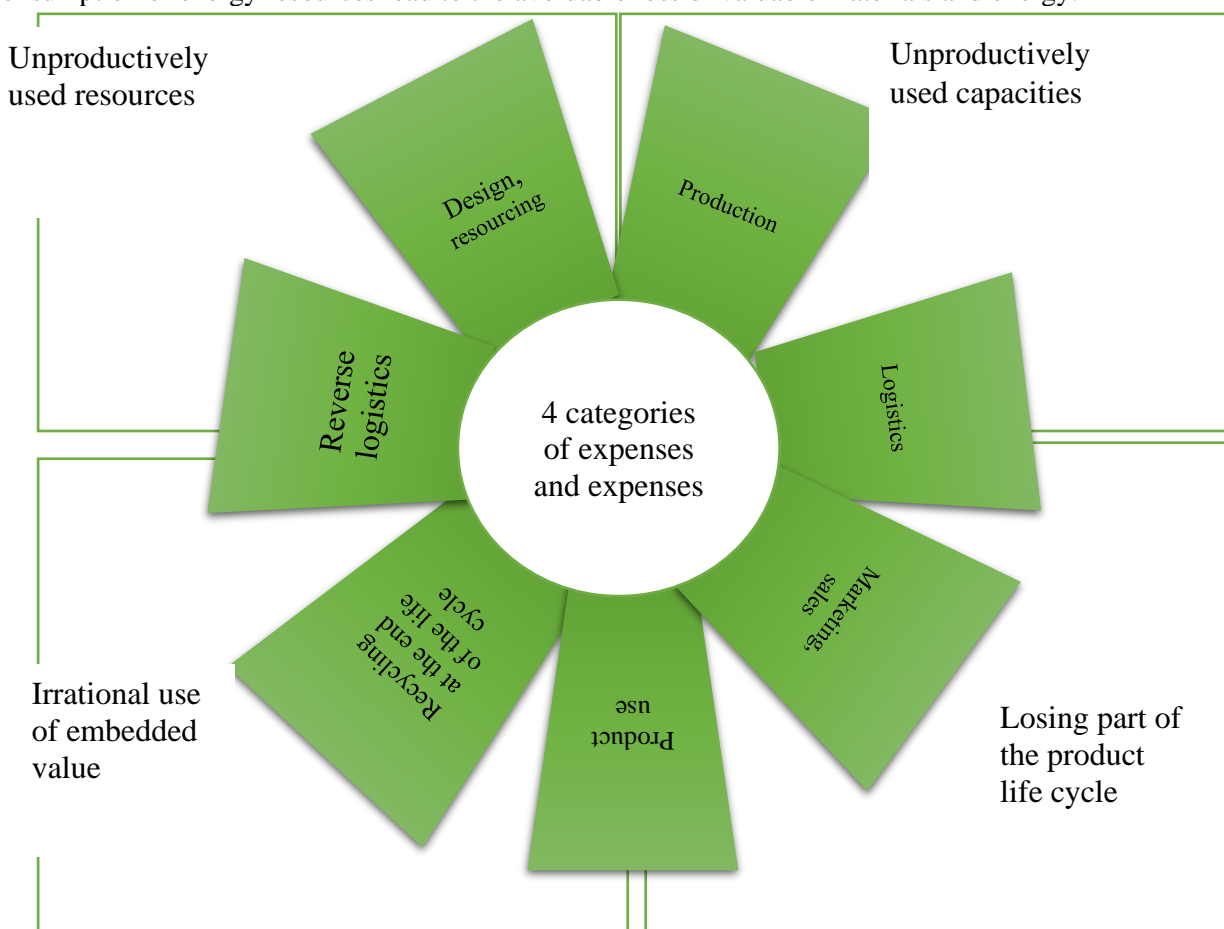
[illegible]

Unproductively used resources

Unproductively used capacities

Design, resourcing

Production

Reverse logistics

4 categories of expenses and expenses

Logistics

Recycling at the end of the life cycle

Product use

Marketing, sales

Irrational use of embedded value

Losing part of the product life cycle